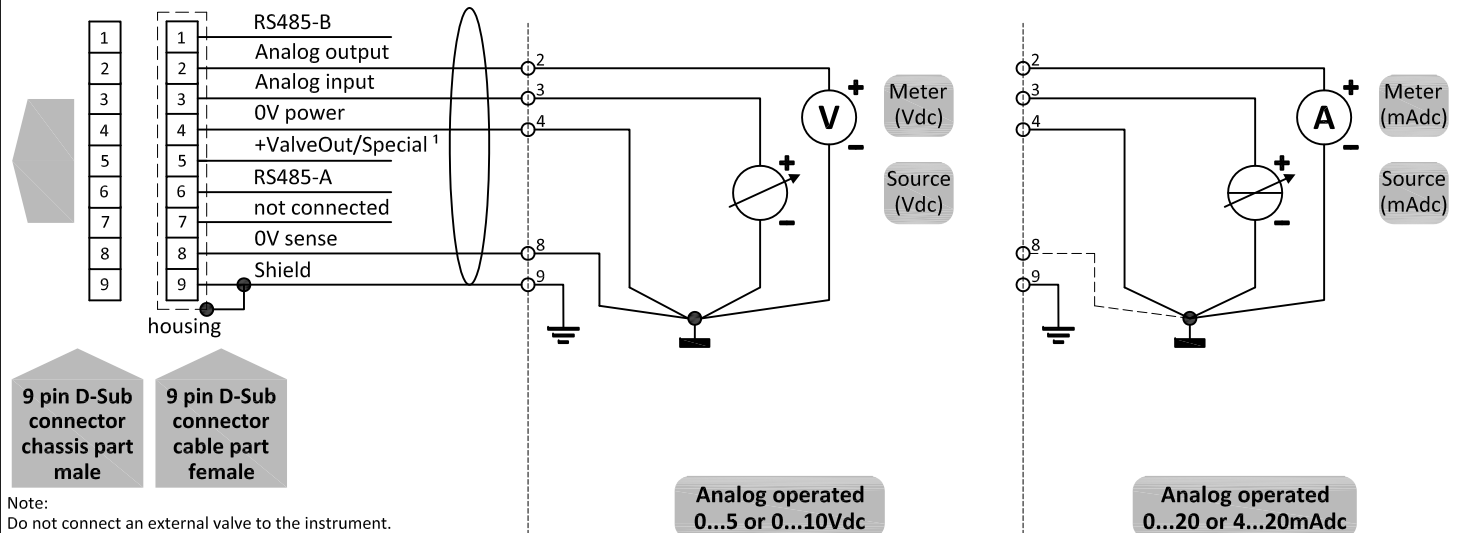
1
2
3
4
5
6
7
8
9

1 RS485-B
2 Analog output
3 Analog input
4 0V power
5 +ValveOut/Special ¹
6 RS485-A
7 not connected
8 0V sense
9 Shield

housing

2
3
4
8
9

V
+
−
Meter (Vdc)
+
−
Source (Vdc)

2
3
4
8
9

A
+
−
Meter (mAdc)
+
−
Source (mAdc)

9 pin D-Sub connector chassis part male

9 pin D-Sub connector cable part female

Note:
Do not connect an external valve to the instrument.

Analog operated 0...5 or 0...10Vdc

Analog operated 0...20 or 4...20mAdc